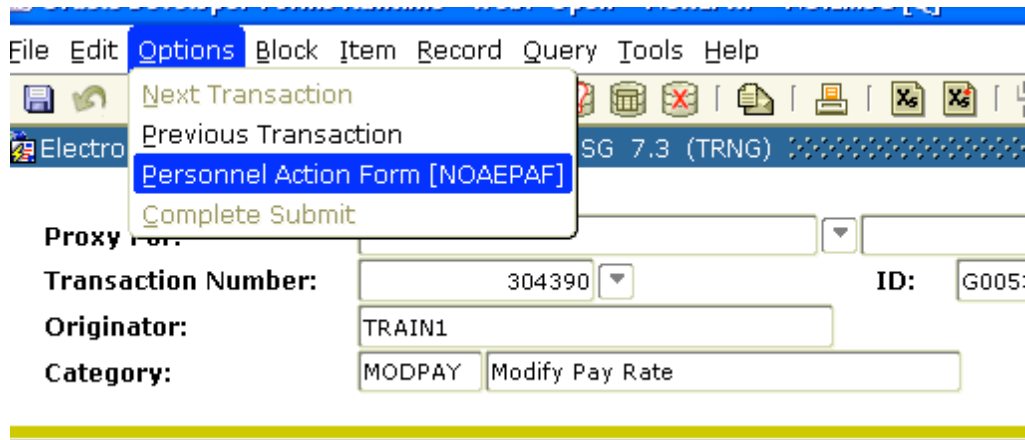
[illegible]

File Edit Options Block Item Record Query Tools Help

Next Transaction
Previous Transaction
Personnel Action Form [NOAEPAF]
Complete Submit

Electro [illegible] SG 7.3 (TRNG)

Proxy For:

Transaction Number: 304390 ID: G005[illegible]

Originator: TRAIN1

Category: MODPAY Modify Pay Rate